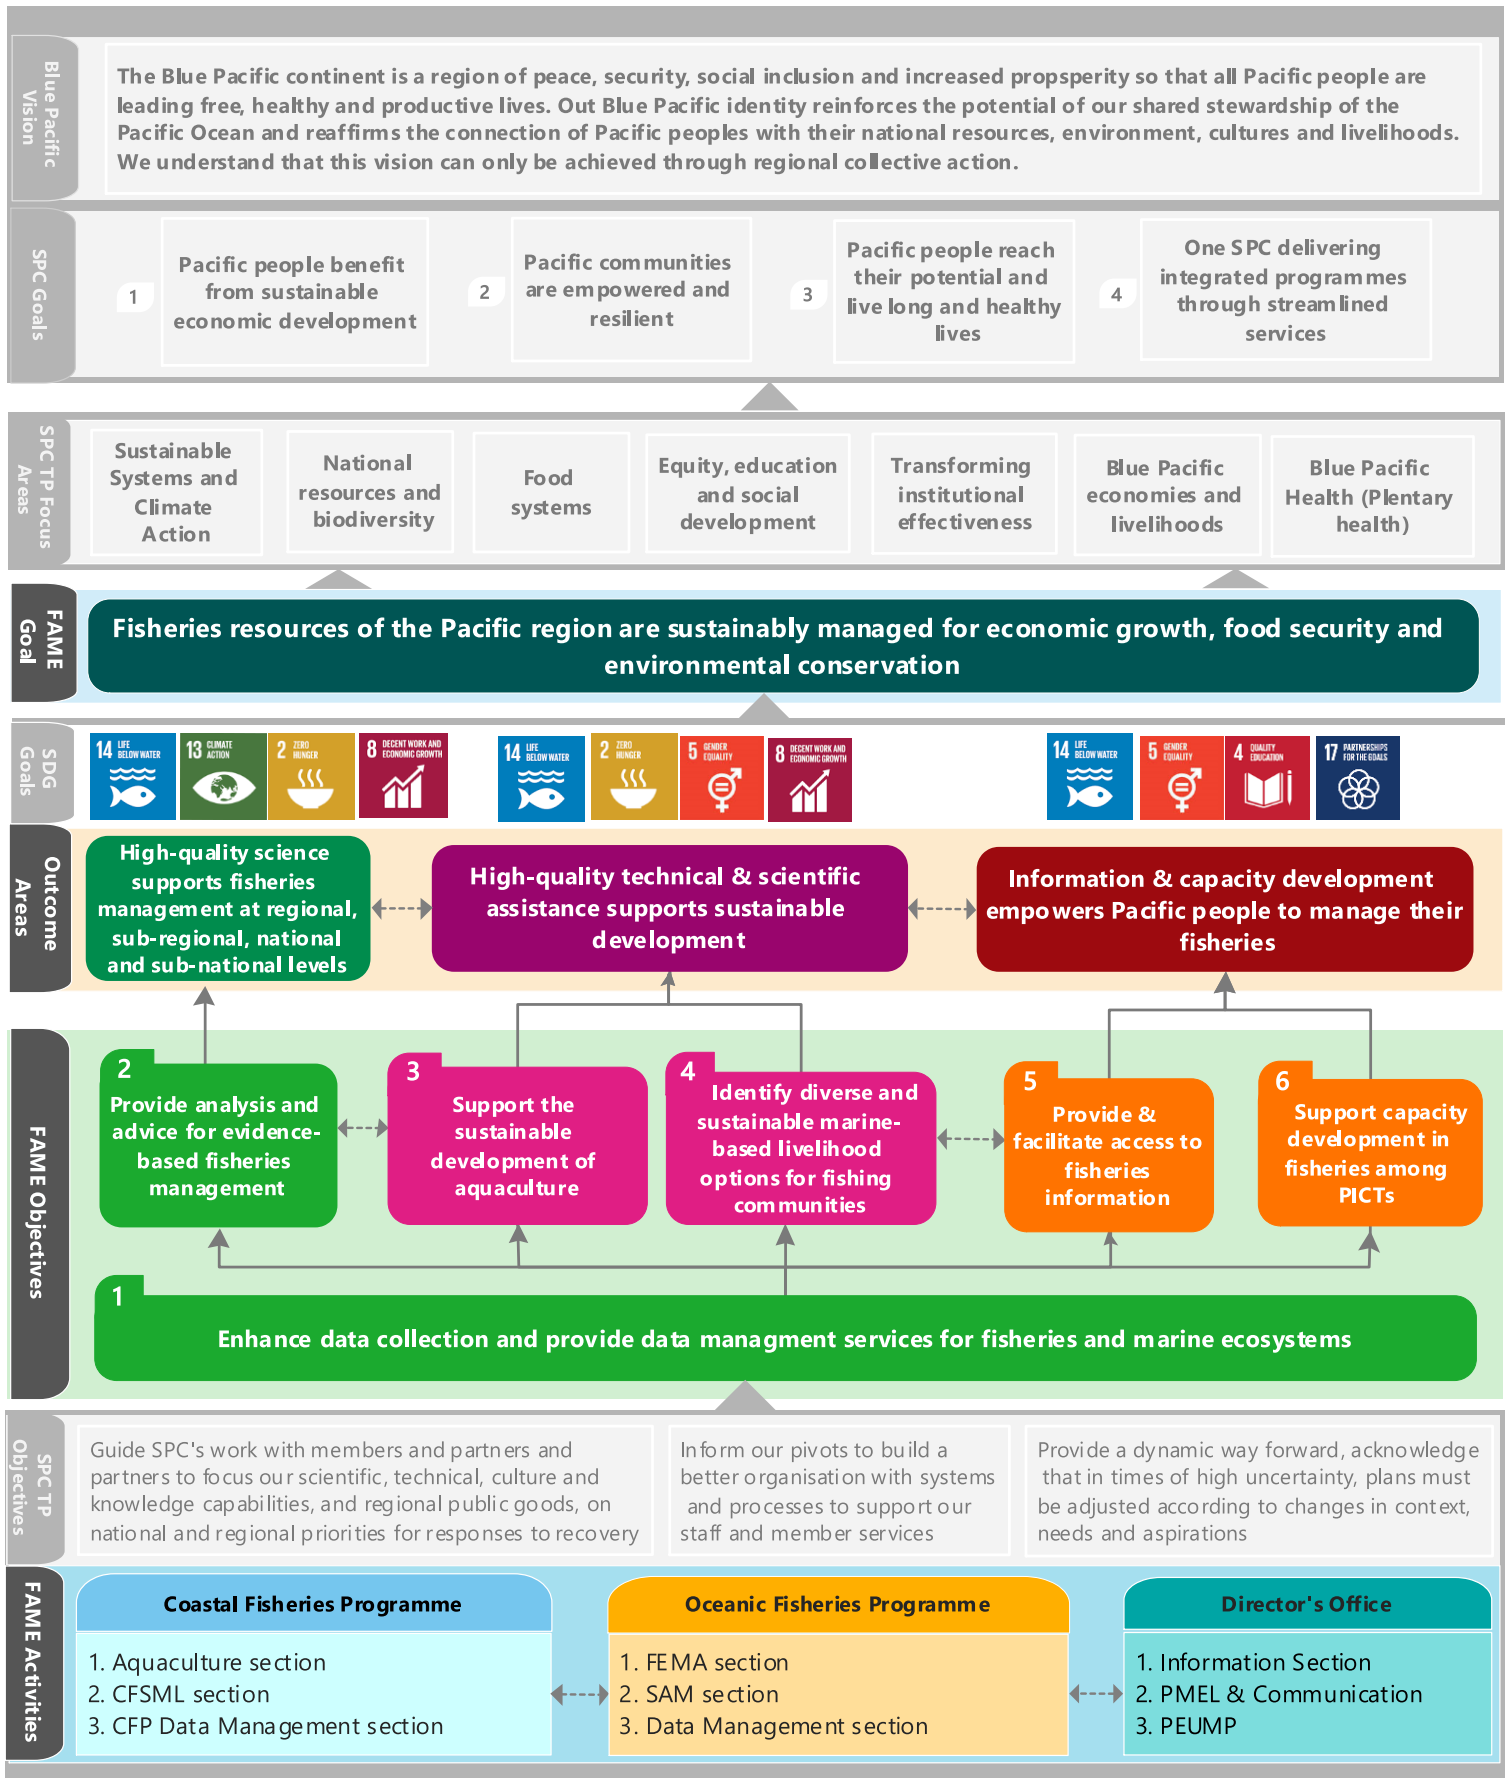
Blue Pacific Vision

The Blue Pacific continent is a region of peace, security, social inclusion and increased propsperity so that all Pacific people are leading free, healthy and productive lives. Out Blue Pacific identity reinforces the potential of our shared stewardship of the Pacific Ocean and reaffirms the connection of Pacific peoples with their national resources, environment, cultures and livelihoods. We understand that this vision can only be achieved through regional collective action.

SPC Goals

1 Pacific people benefit from sustainable economic development

2 Pacific communities are empowered and resilient

3 Pacific people reach their potential and live long and healthy lives

4 One SPC delivering integrated programmes through streamlined services

SPC TP Focus Areas

Sustainable Systems and Climate Action

National resources and biodiversity

Food systems

Equity, education and social development

Transforming institutional effectiveness

Blue Pacific economies and livelihoods

Blue Pacific Health (Plentary health)

FAME Goal

Fisheries resources of the Pacific region are sustainably managed for economic growth, food security and environmental conservation

SDG Goals

14 LIFE BELOW WATER 13 CLIMATE ACTION 2 ZERO HUNGER 8 DECENT WORK AND ECONOMIC GROWTH

14 LIFE BELOW WATER 2 ZERO HUNGER 5 GENDER EQUALITY 8 DECENT WORK AND ECONOMIC GROWTH

14 LIFE BELOW WATER 5 GENDER EQUALITY 4 QUALITY EDUCATION 17 PARTNERSHIPS FOR THE GOALS

Outcome Areas

High-quality science supports fisheries management at regional, sub-regional, national and sub-national levels

High-quality technical & scientific assistance supports sustainable development

Information & capacity development empowers Pacific people to manage their fisheries

FAME Objectives

2 Provide analysis and advice for evidence-based fisheries management

3 Support the sustainable development of aquaculture

4 Identify diverse and sustainable marine-based livelihood options for fishing communities

5 Provide & facilitate access to fisheries information

6 Support capacity development in fisheries among PICTs

1 Enhance data collection and provide data managment services for fisheries and marine ecosystems

SPC TP Objectives

Guide SPC's work with members and partners and partners to focus our scientific, technical, culture and knowledge capabilities, and regional public goods, on national and regional priorities for responses to recovery

Inform our pivots to build a better organisation with systems and processes to support our staff and member services

Provide a dynamic way forward, acknowledge that in times of high uncertainty, plans must be adjusted according to changes in context, needs and aspirations

FAME Activities

Coastal Fisheries Programme
1. Aquaculture section
2. CFSML section
3. CFP Data Management section

Oceanic Fisheries Programme
1. FEMA section
2. SAM section
3. Data Management section

Director's Office
1. Information Section
2. PMEL & Communication
3. PEUMP